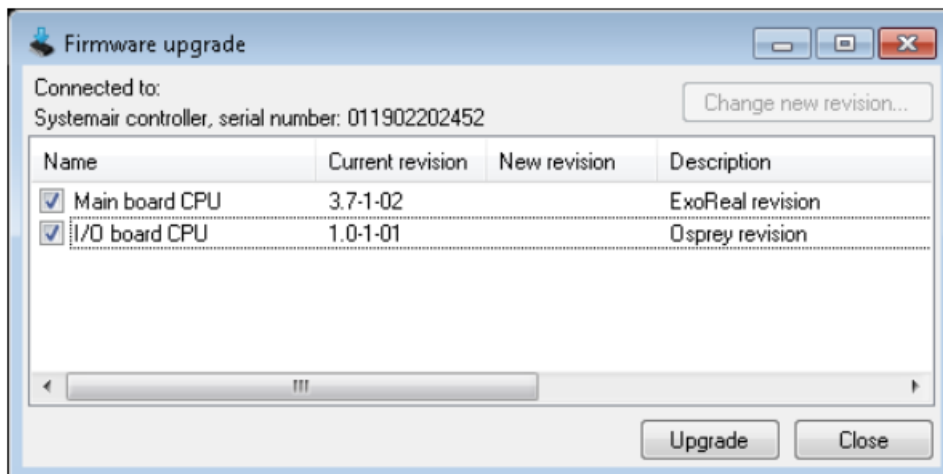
Firmware upgrade

Connected to:
Systemair controller, serial number: 011902202452

Change new revision...

| Name | Current revision | New revision | Description |
|---|---|---|---|
| Main board CPU | 3.7-1-02 | | ExoReal revision |
| I/O board CPU | 1.0-1-01 | | Osprey revision |

Upgrade

Close